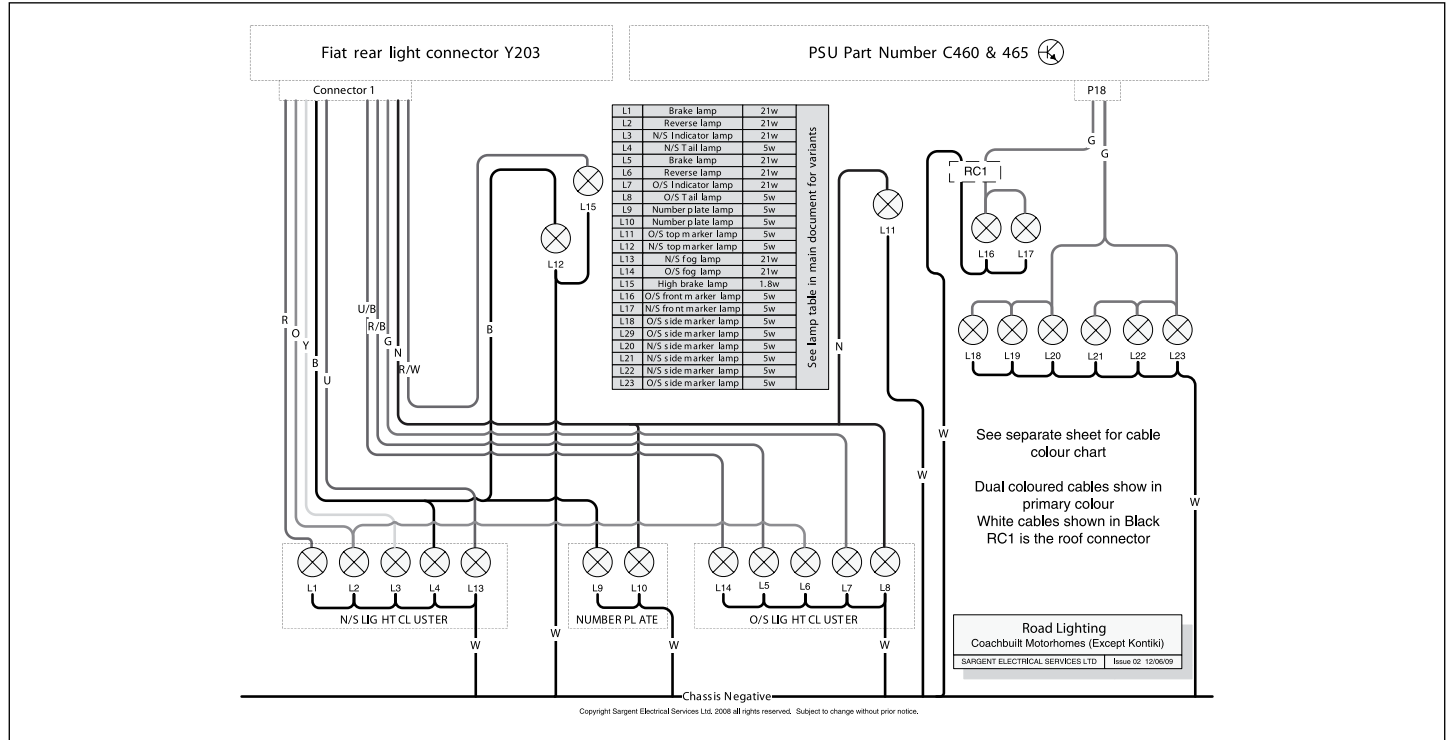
Fiat rear light connector Y203

PSU Part Number C460 & 465

Connector 1

P18

| L1 | Brake lamp | 21w |
|---|---|---|
| L2 | Reverse lamp | 21w |
| L3 | N/S Indicator lamp | 21w |
| L4 | N/S Tail lamp | 5w |
| L5 | Brake lamp | 21w |
| L6 | Reverse lamp | 21w |
| L7 | O/S Indicator lamp | 21w |
| L8 | O/S Tail lamp | 5w |
| L9 | Number plate lamp | 5w |
| L10 | Number plate lamp | 5w |
| L11 | O/S top marker lamp | 5w |
| L12 | N/S top marker lamp | 5w |
| L13 | N/S fog lamp | 21w |
| L14 | O/S fog lamp | 21w |
| L15 | High brake lamp | 1.8w |
| L16 | O/S front marker lamp | 5w |
| L17 | N/S front marker lamp | 5w |
| L18 | O/S side marker lamp | 5w |
| L29 | O/S side marker lamp | 5w |
| L20 | N/S side marker lamp | 5w |
| L21 | N/S side marker lamp | 5w |
| L22 | N/S side marker lamp | 5w |
| L23 | O/S side marker lamp | 5w |

See lamp table in main document for variants

G G RC1 L16 L17 L15 L12 L11 L18 L19 L20 L21 L22 L23

R O Y B U U/B R/B G N R/W B N W W W

See separate sheet for cable colour chart

Dual coloured cables show in primary colour
White cables shown in Black
RC1 is the roof connector

L1 L2 L3 L4 L13 L9 L10 L14 L5 L6 L7 L8

N/S LIG HT CL USTER

NUMBER PL ATE

O/S LIG HT CL USTER

W W W W

Road Lighting
Coachbuilt Motorhomes (Except Kontiki)
SARGENT ELECTRICAL SERVICES LTD | Issue 02 12/06/09

Chassis Negative

Copyright Sargent Electrical Services Ltd. 2008 all rights reserved. Subject to change without prior notice.